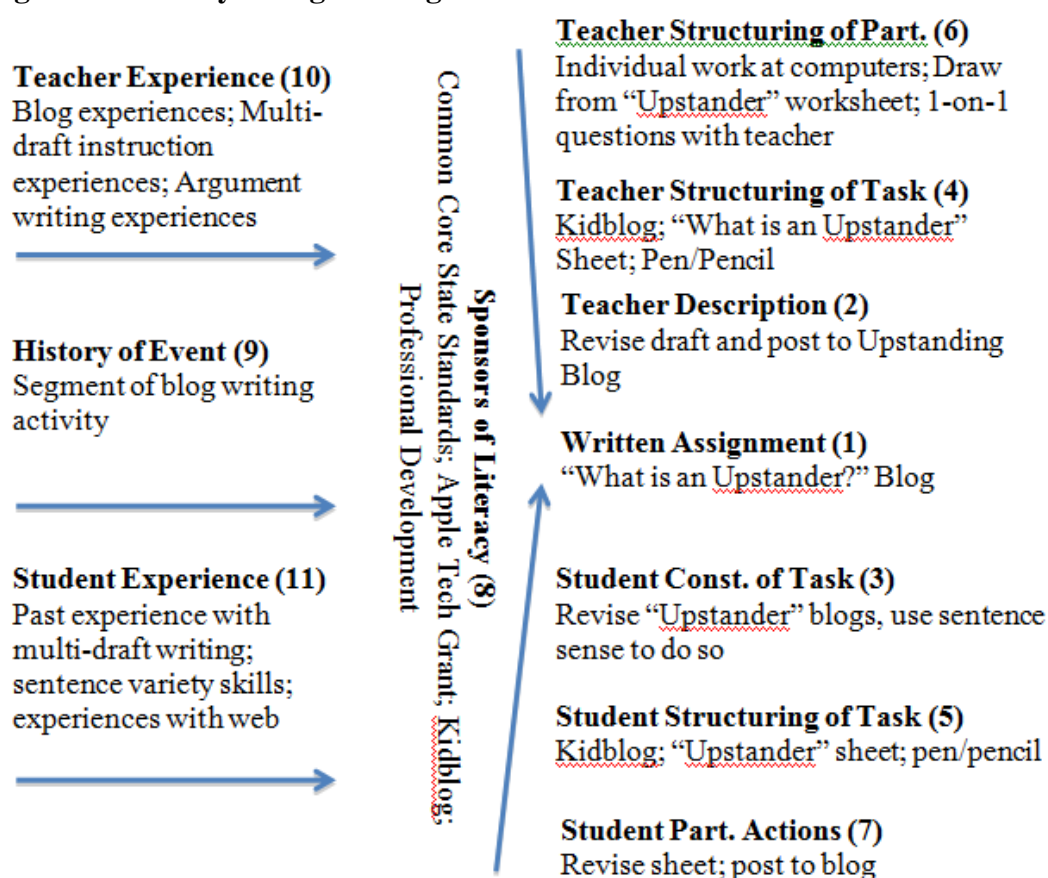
Teacher Experience (10)
Blog experiences; Multi-draft instruction experiences; Argument writing experiences

History of Event (9)
Segment of blog writing activity

Student Experience (11)
Past experience with multi-draft writing; sentence variety skills; experiences with web

Sponsors of Literacy (8)
Common Core State Standards; Apple Tech Grant; Kidblog; Professional Development

Teacher Structuring of Part. (6)
Individual work at computers; Draw from "Upstander" worksheet; 1-on-1 questions with teacher

Teacher Structuring of Task (4)
Kidblog; "What is an Upstander" Sheet; Pen/Pencil

Teacher Description (2)
Revise draft and post to Upstanding Blog

Written Assignment (1)
"What is an Upstander?" Blog

Student Const. of Task (3)
Revise "Upstander" blogs, use sentence sense to do so

Student Structuring of Task (5)
Kidblog; "Upstander" sheet; pen/pencil

Student Part. Actions (7)
Revise sheet; post to blog